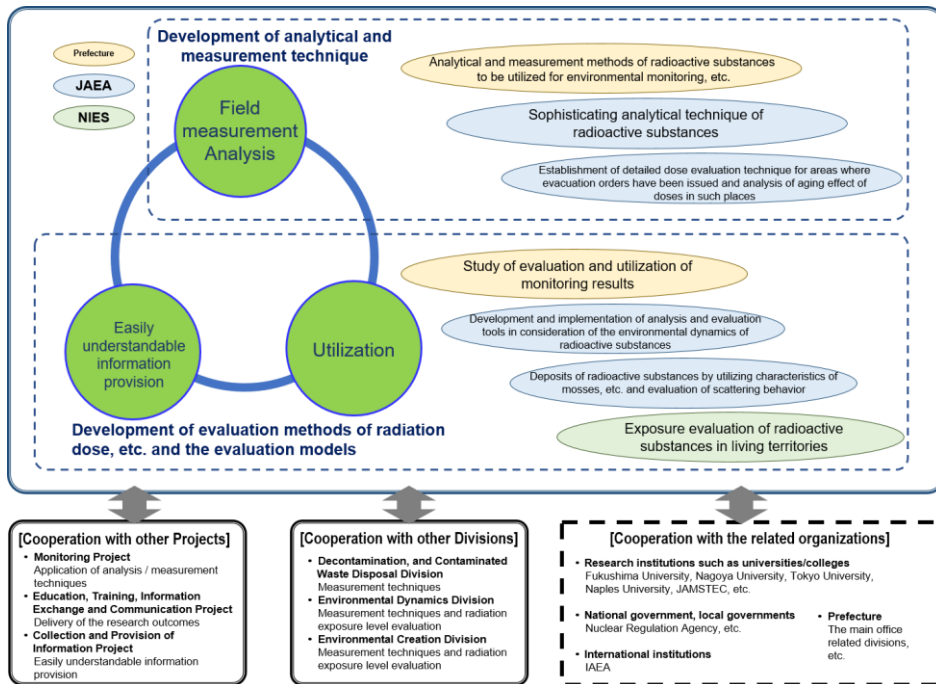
Prefecture

JAEA

NIES

Development of analytical and measurement technique

Field measurement Analysis

Analytical and measurement methods of radioactive substances to be utilized for environmental monitoring, etc.

Sophisticating analytical technique of radioactive substances

Establishment of detailed dose evaluation technique for areas where evacuation orders have been issued and analysis of aging effect of doses in such places

Study of evaluation and utilization of monitoring results

Development and implementation of analysis and evaluation tools in consideration of the environmental dynamics of radioactive substances

Easily understandable information provision

Utilization

Deposits of radioactive substances by utilizing characteristics of mosses, etc. and evaluation of scattering behavior

Development of evaluation methods of radiation dose, etc. and the evaluation models

Exposure evaluation of radioactive substances in living territories

[Cooperation with other Projects]
• Monitoring Project
Application of analysis / measurement techniques
• Education, Training, Information Exchange and Communication Project
Delivery of the research outcomes
• Collection and Provision of Information Project
Easily understandable information provision

[Cooperation with other Divisions]
• Decontamination, and Contaminated Waste Disposal Division
Measurement techniques
• Environmental Dynamics Division
Measurement techniques and radiation exposure level evaluation
• Environmental Creation Division
Measurement techniques and radiation exposure level evaluation

[Cooperation with the related organizations]
• Research institutions such as universities/colleges
Fukushima University, Nagoya University, Tokyo University, Naples University, JAMSTEC, etc.
• National government, local governments
Nuclear Regulation Agency, etc.
• Prefecture
The main office related divisions, etc.
• International institutions
IAEA